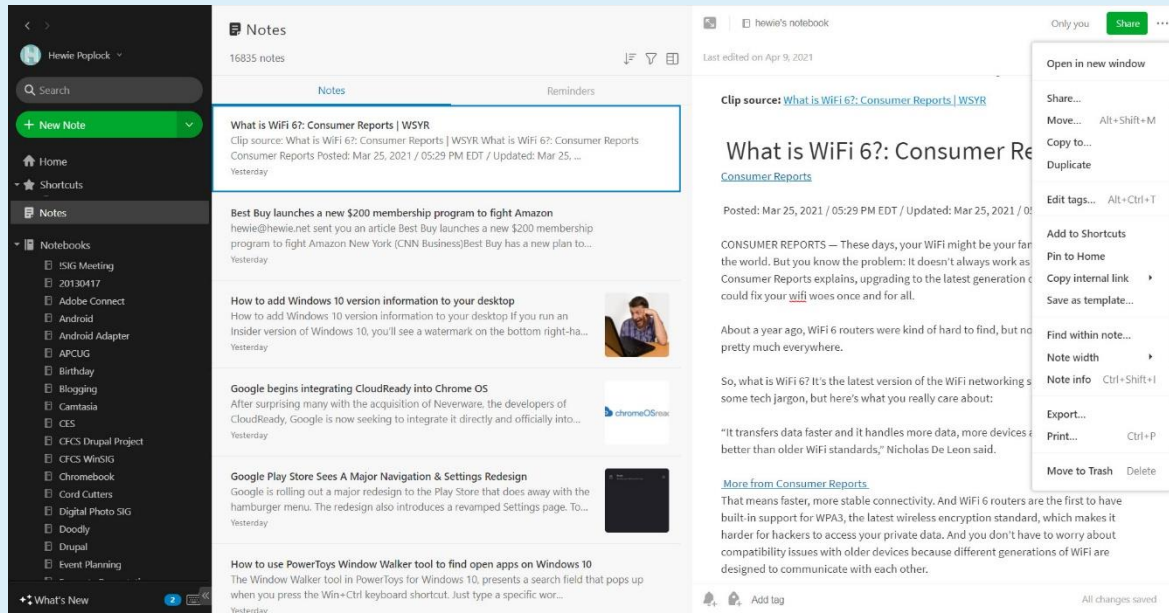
Hewie Poplock

Search

+ New Note

Home
Shortcuts
Notes
Notebooks
!SIG Meeting
20130417
Adobe Connect
Android
Android Adapter
APCUG
Birthday
Blogging
Camtasia
CES
CFCS Drupal Project
CFCS WinSIG
Chromebook
Cord Cutters
Digital Photo SIG
Doodly
Drupal
Event Planning

What's New 2

Notes
16835 notes

Notes | Reminders

What is WiFi 6?: Consumer Reports | WSYR
Clip source: What is WiFi 6?: Consumer Reports | WSYR What is WiFi 6?: Consumer Reports Consumer Reports Posted: Mar 25, 2021 / 05:29 PM EDT / Updated: Mar 25, ...
Yesterday

Best Buy launches a new $200 membership program to fight Amazon
hewie@hewie.net sent you an article Best Buy launches a new $200 membership program to fight Amazon New York (CNN Business)Best Buy has a new plan to...
Yesterday

How to add Windows 10 version information to your desktop
How to add Windows 10 version information to your desktop If you run an Insider version of Windows 10, you'll see a watermark on the bottom right-ha...
Yesterday

Google begins integrating CloudReady into Chrome OS
After surprising many with the acquisition of Neverware, the developers of CloudReady, Google is now seeking to integrate it directly and officially into...
Yesterday

chromeOSrea

Google Play Store Sees A Major Navigation & Settings Redesign
Google is rolling out a major redesign to the Play Store that does away with the hamburger menu. The redesign also introduces a revamped Settings page. To...
Yesterday

How to use PowerToys Window Walker tool to find open apps on Windows 10
The Window Walker tool in PowerToys for Windows 10, presents a search field that pops up when you press the Win+Ctrl keyboard shortcut. Just type a specific wor...
Yesterday

hewie's notebook
Only you
Share
Last edited on Apr 9, 2021

Clip source: What is WiFi 6?: Consumer Reports | WSYR

What is WiFi 6?: Consumer Re

Consumer Reports

Posted: Mar 25, 2021 / 05:29 PM EDT / Updated: Mar 25, 2021 / 0

CONSUMER REPORTS — These days, your WiFi might be your fa the world. But you know the problem: It doesn't always work as Consumer Reports explains, upgrading to the latest generation could fix your wifi woes once and for all.

About a year ago, WiFi 6 routers were kind of hard to find, but no pretty much everywhere.

So, what is WiFi 6? It's the latest version of the WiFi networking s some tech jargon, but here's what you really care about:

"It transfers data faster and it handles more data, more devices better than older WiFi standards," Nicholas De Leon said.

More from Consumer Reports
That means faster, more stable connectivity. And WiFi 6 routers are the first to have built-in support for WPA3, the latest wireless encryption standard, which makes it harder for hackers to access your private data. And you don't have to worry about compatibility issues with older devices because different generations of WiFi are designed to communicate with each other.

Add tag
All changes saved

Open in new window
Share...
Move... Alt+Shift+M
Copy to...
Duplicate
Edit tags... Alt+Ctrl+T
Add to Shortcuts
Pin to Home
Copy internal link
Save as template...
Find within note...
Note width
Note info Ctrl+Shift+I
Export...
Print... Ctrl+P
Move to Trash Delete